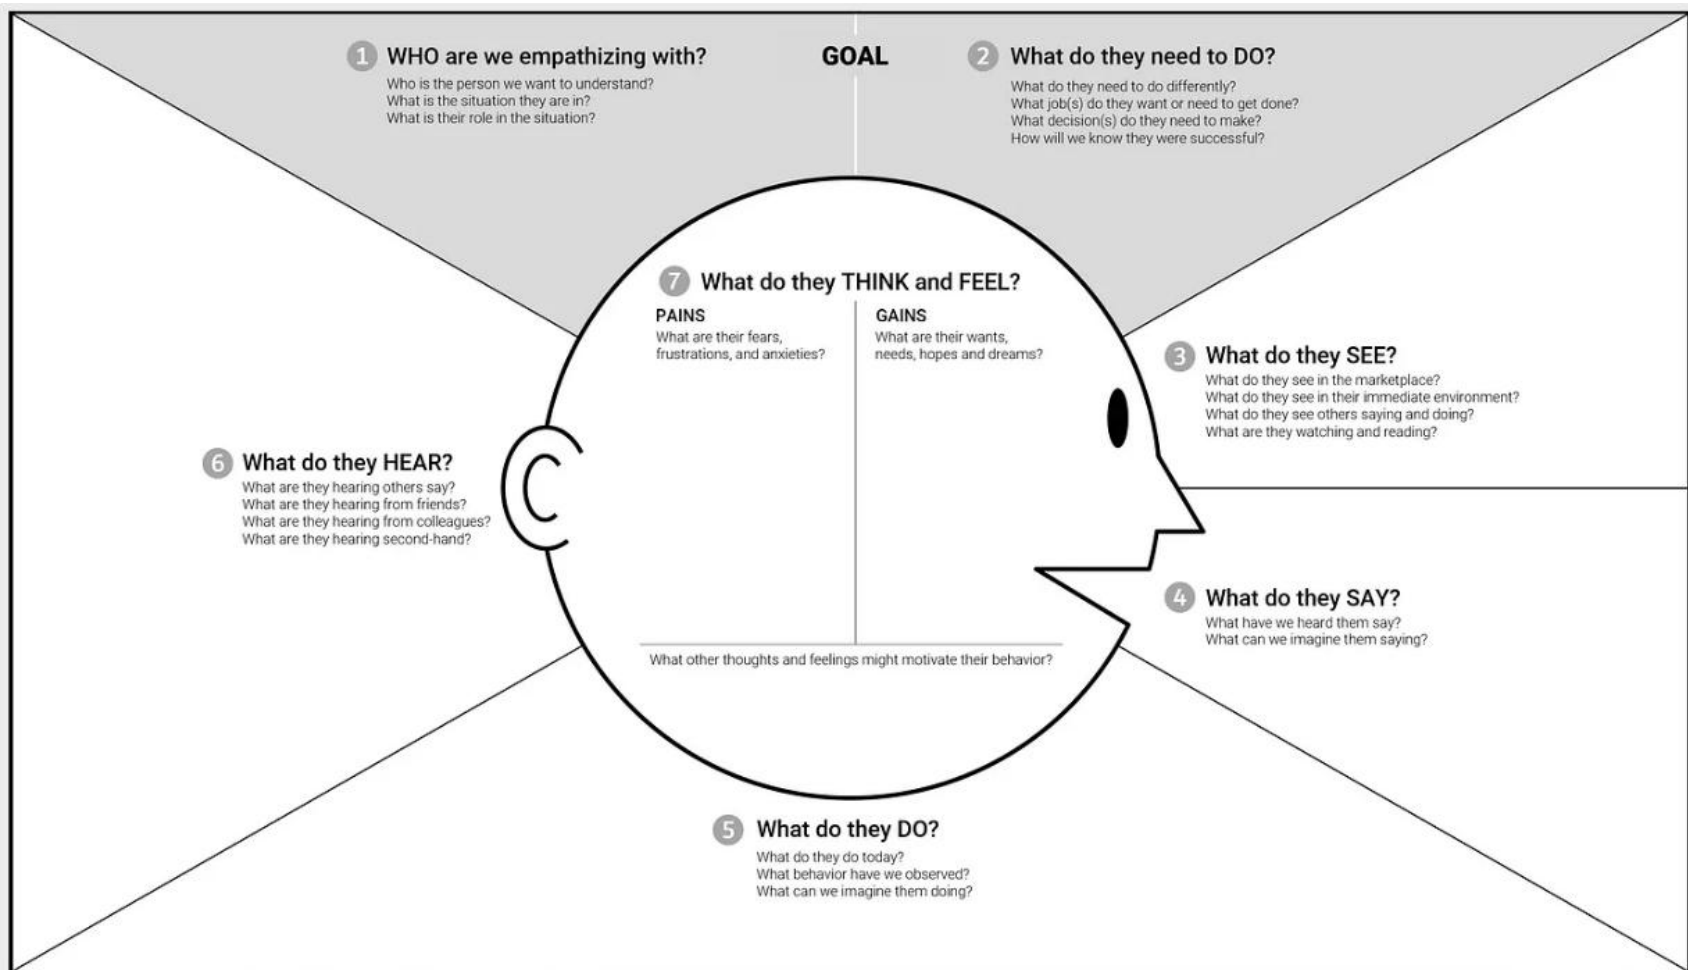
1 WHO are we empathizing with?
Who is the person we want to understand?
What is the situation they are in?
What is their role in the situation?

GOAL

2 What do they need to DO?
What do they need to do differently?
What job(s) do they want or need to get done?
What decision(s) do they need to make?
How will we know they were successful?

7 What do they THINK and FEEL?

PAINS
What are their fears, frustrations, and anxieties?

GAINS
What are their wants, needs, hopes and dreams?

What other thoughts and feelings might motivate their behavior?

3 What do they SEE?
What do they see in the marketplace?
What do they see in their immediate environment?
What do they see others saying and doing?
What are they watching and reading?

6 What do they HEAR?
What are they hearing others say?
What are they hearing from friends?
What are they hearing from colleagues?
What are they hearing second-hand?

4 What do they SAY?
What have we heard them say?
What can we imagine them saying?

5 What do they DO?
What do they do today?
What behavior have we observed?
What can we imagine them doing?